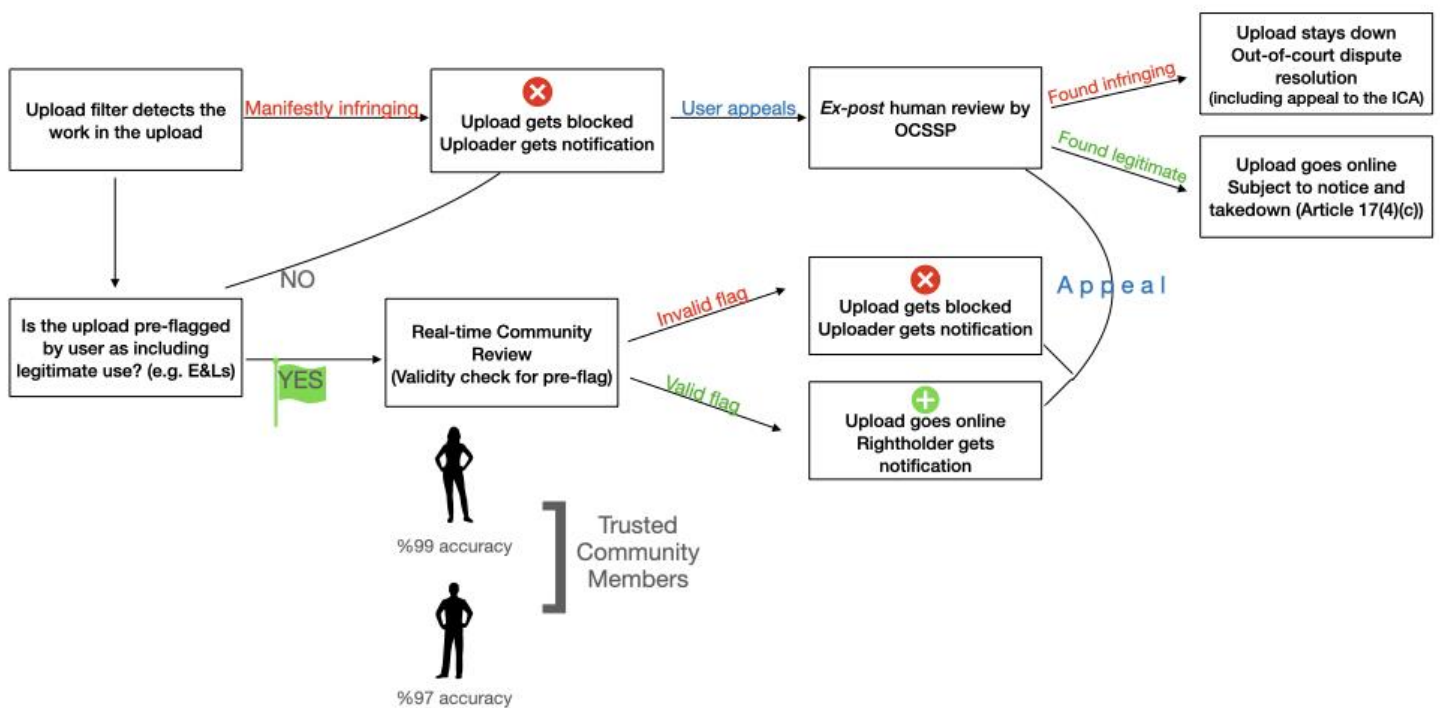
Upload filter detects the work in the upload

Manifestly infringing

Upload gets blocked
Uploader gets notification

User appeals

*Ex-post* human review by OCSSP

Found infringing

Upload stays down
Out-of-court dispute resolution
(including appeal to the ICA)

Found legitimate

Upload goes online
Subject to notice and takedown (Article 17(4)(c))

NO

Is the upload pre-flagged by user as including legitimate use? (e.g. E&Ls)

YES

Real-time Community Review
(Validity check for pre-flag)

Invalid flag

Upload gets blocked
Uploader gets notification

Appeal

Valid flag

Upload goes online
Rightholder gets notification

%99 accuracy

Trusted Community Members

%97 accuracy